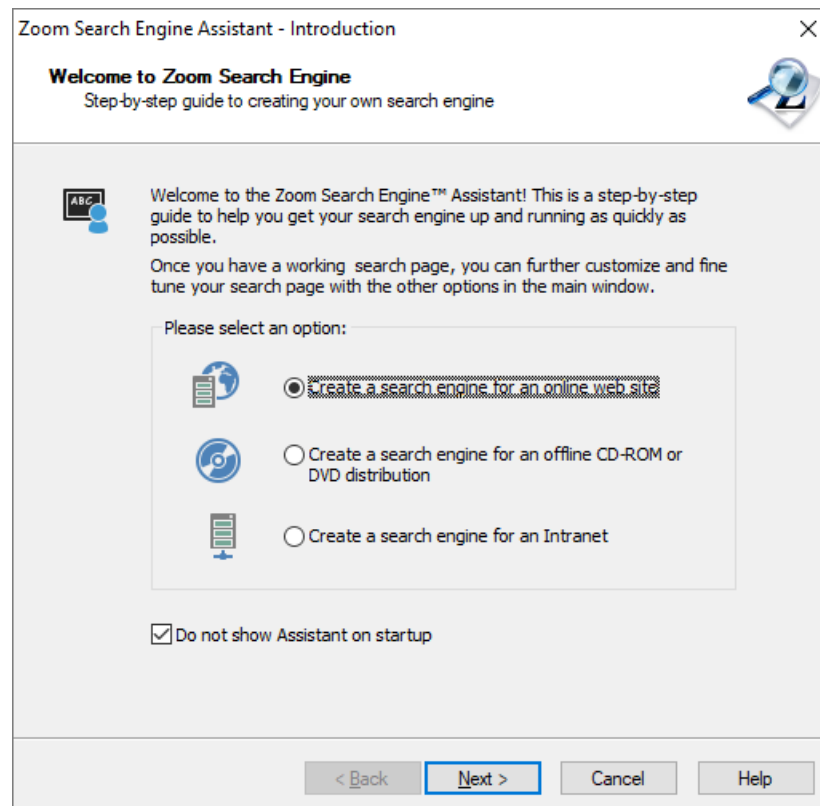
Zoom Search Engine Assistant - Introduction

Welcome to Zoom Search Engine
Step-by-step guide to creating your own search engine

ABC

Welcome to the Zoom Search Engine™ Assistant! This is a step-by-step guide to help you get your search engine up and running as quickly as possible.

Once you have a working search page, you can further customize and fine tune your search page with the other options in the main window.

Please select an option:

Create a search engine for an online web site

Create a search engine for an offline CD-ROM or DVD distribution

Create a search engine for an Intranet

Do not show Assistant on startup

< Back
Next >
Cancel
Help